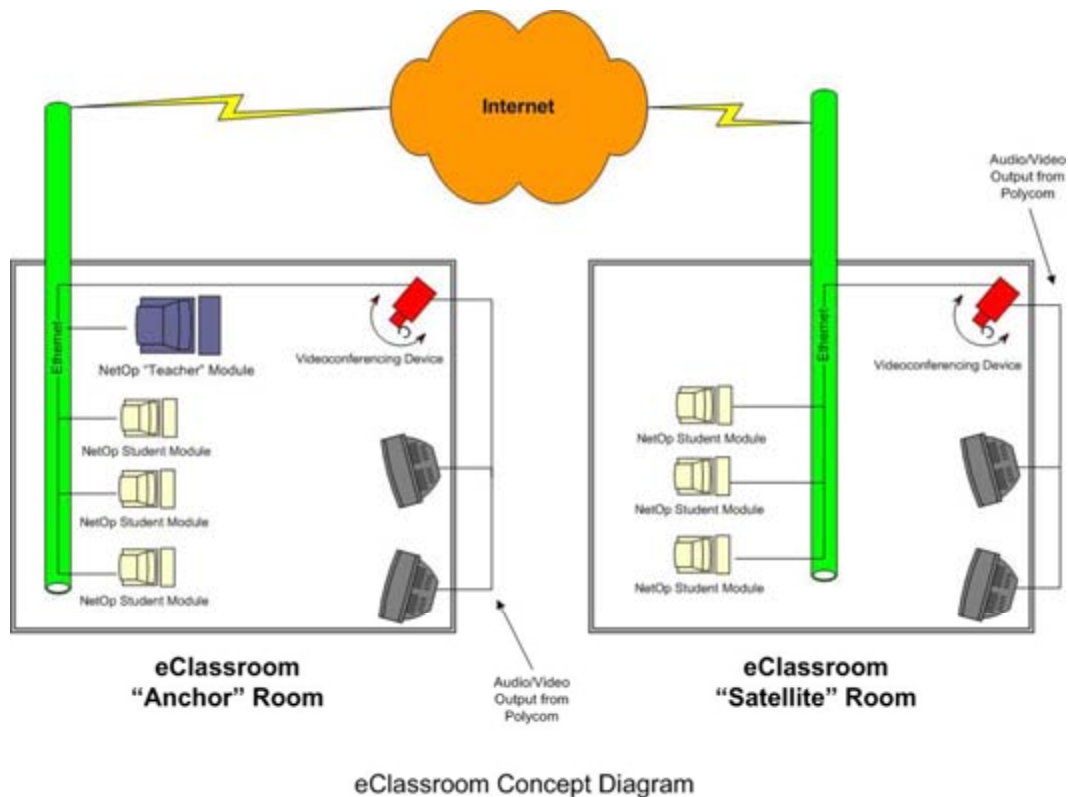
Internet

Audio/Video Output from Polycom

Ethernet

NetOp "Teacher" Module

Videoconferencing Device

NetOp Student Module

NetOp Student Module

NetOp Student Module

Ethernet

Videoconferencing Device

NetOp Student Module

NetOp Student Module

NetOp Student Module

eClassroom "Anchor" Room

Audio/Video Output from Polycom

eClassroom "Satellite" Room

eClassroom Concept Diagram